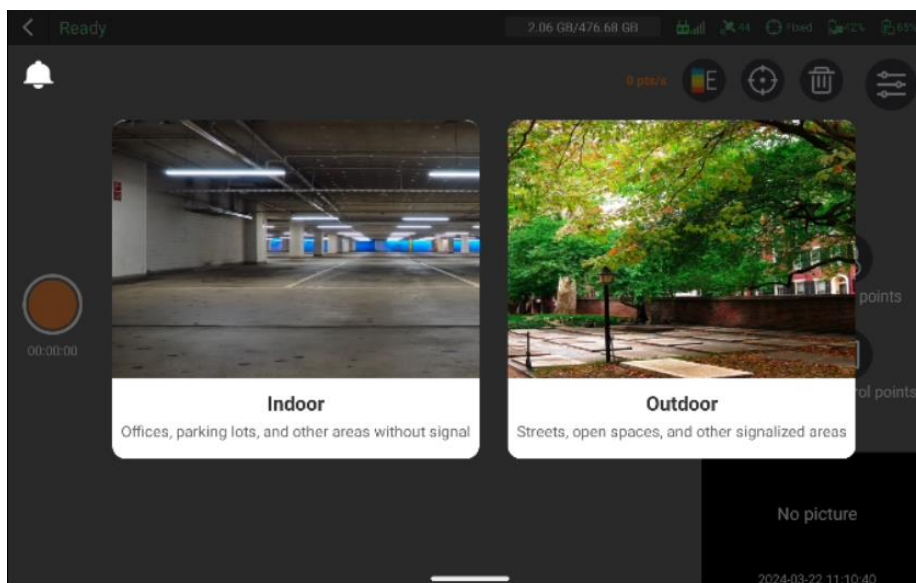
Ready

2.06 GB/476.68 GB

44

Fixed

42%

65%

0 pts/s

E

00:00:00

Indoor

Offices, parking lots, and other areas without signal

Outdoor

Streets, open spaces, and other signalized areas

points

rol points

No picture

2024-03-22 11:10:40